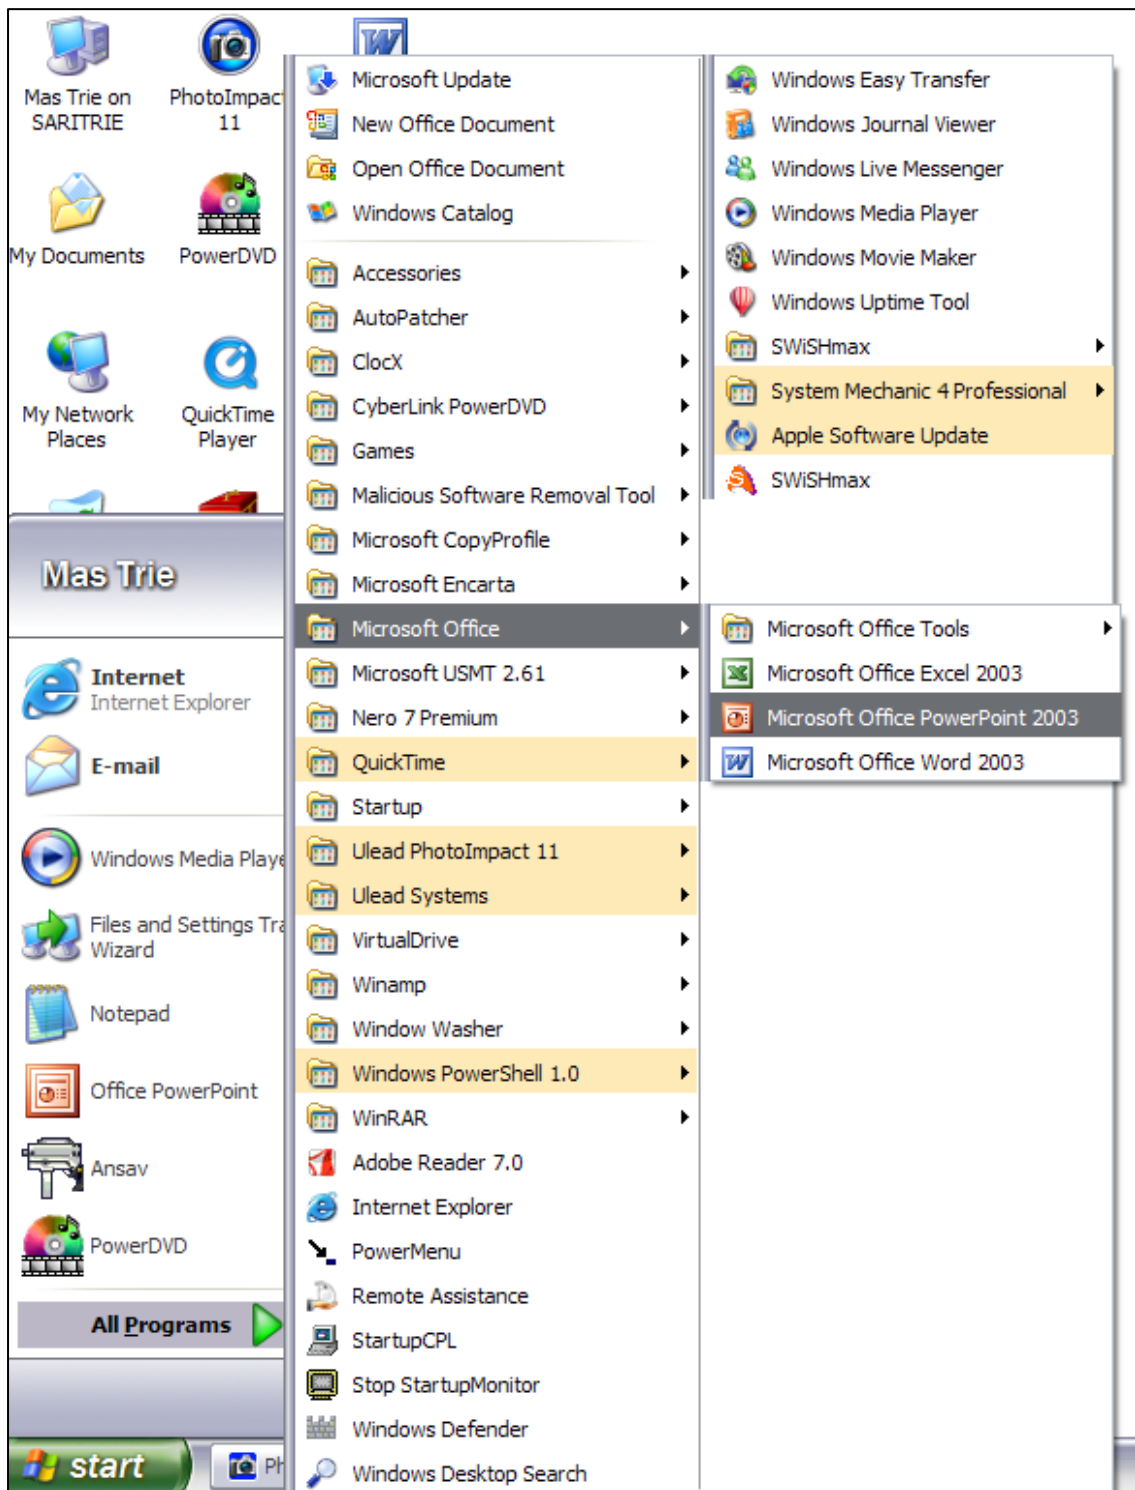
Mas Trie on SARITRIE

PhotoImpac 11

My Documents

PowerDVD

My Network Places

QuickTime Player

Mas Trie

Internet
Internet Explorer

E-mail

Windows Media Playe

Files and Settings Tra Wizard

Notepad

Office PowerPoint

Ansav

PowerDVD

All Programs

start

Ph

Microsoft Update
New Office Document
Open Office Document
Windows Catalog
Accessories
AutoPatcher
ClocX
CyberLink PowerDVD
Games
Malicious Software Removal Tool
Microsoft CopyProfile
Microsoft Encarta
Microsoft Office
Microsoft USMT 2.61
Nero 7 Premium
QuickTime
Startup
Ulead PhotoImpact 11
Ulead Systems
VirtualDrive
Winamp
Window Washer
Windows PowerShell 1.0
WinRAR
Adobe Reader 7.0
Internet Explorer
PowerMenu
Remote Assistance
StartupCPL
Stop StartupMonitor
Windows Defender
Windows Desktop Search

Windows Easy Transfer
Windows Journal Viewer
Windows Live Messenger
Windows Media Player
Windows Movie Maker
Windows Uptime Tool
SWiSHmax
System Mechanic 4 Professional
Apple Software Update
SWiSHmax

Microsoft Office Tools
Microsoft Office Excel 2003
Microsoft Office PowerPoint 2003
Microsoft Office Word 2003